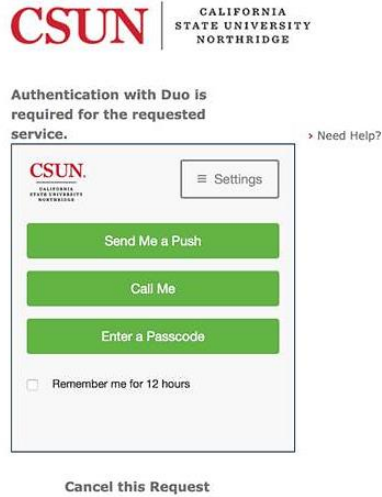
CSUN CALIFORNIA STATE UNIVERSITY NORTHRIDGE

Authentication with Duo is required for the requested service.

› Need Help?

CSUN. CALIFORNIA STATE UNIVERSITY NORTHRIDGE

≡ Settings

Send Me a Push

Call Me

Enter a Passcode

Remember me for 12 hours

Cancel this Request